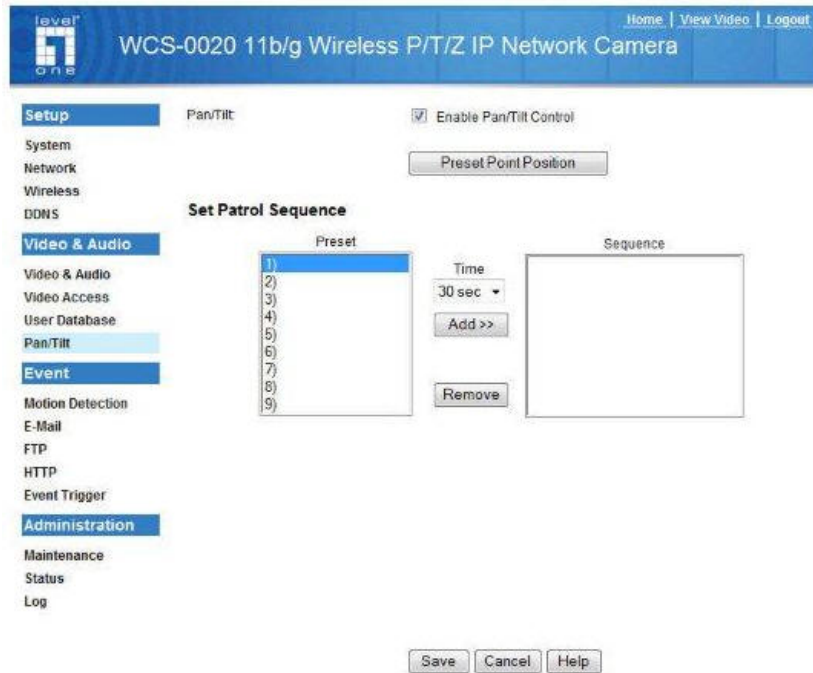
level one

WCS-0020 11b/g Wireless P/T/Z IP Network Camera

Home | View Video | Logout

Setup
System
Network
Wireless
DDNS

Video & Audio
Video & Audio
Video Access
User Database
Pan/Tilt

Event
Motion Detection
E-Mail
FTP
HTTP
Event Trigger

Administration
Maintenance
Status
Log

Pan/Tilt

Enable Pan/Tilt Control

Preset Point Position

Set Patrol Sequence

Preset
1)
2)
3)
4)
5)
6)
7)
8)
9)

Time
30 sec
Add >>

Remove

Sequence

Save Cancel Help